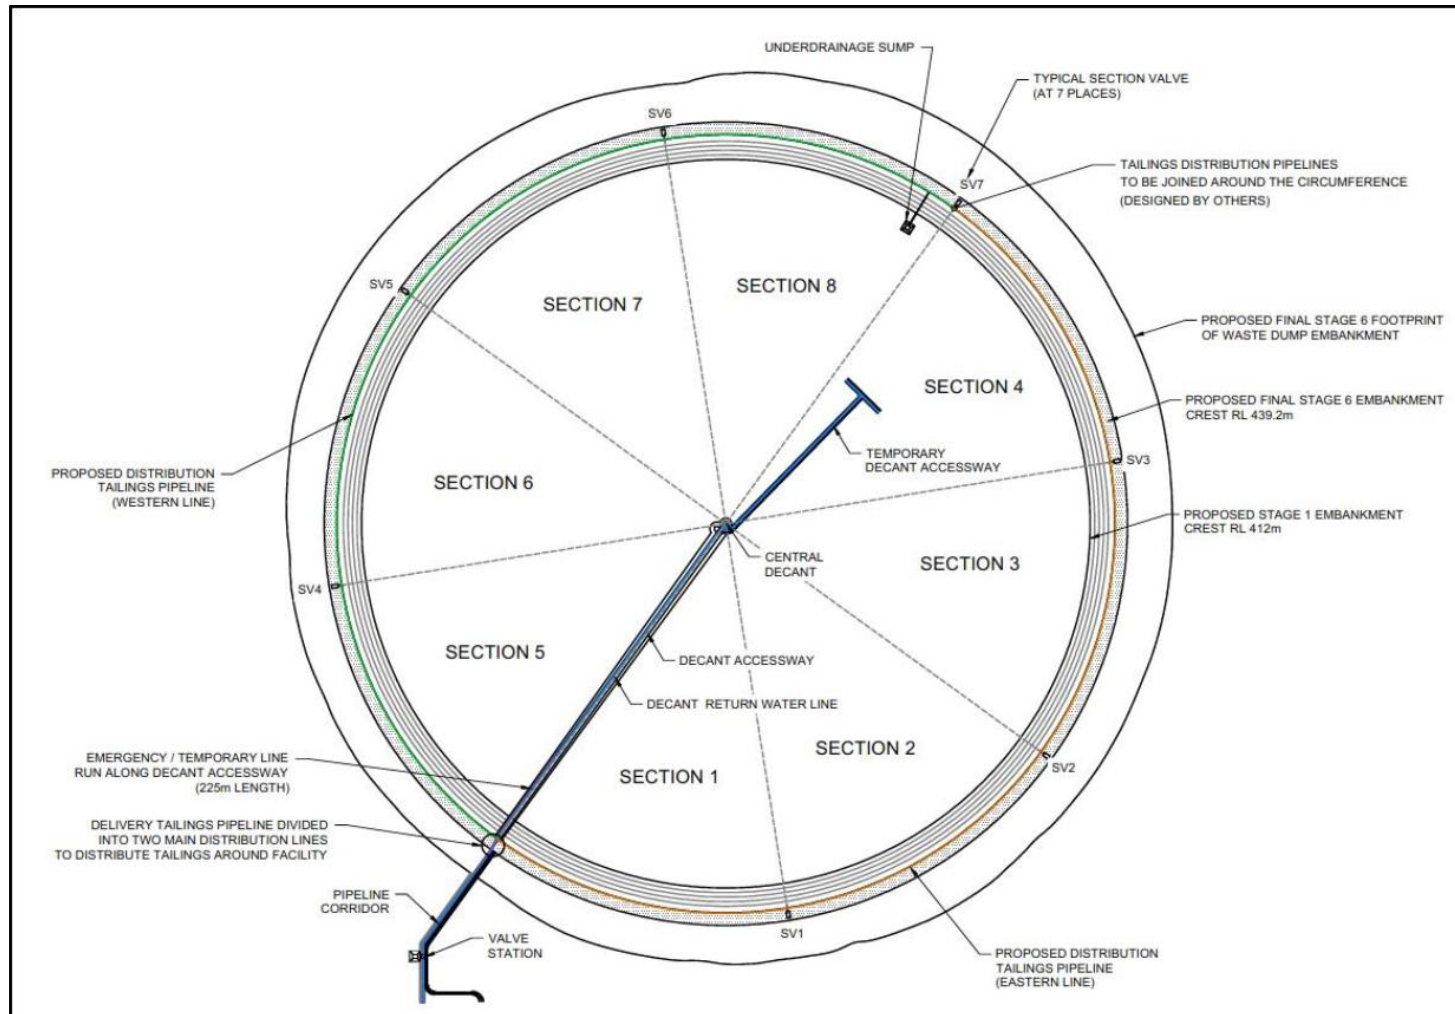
UNDERDRAINAGE SUMP

TYPICAL SECTION VALVE
(AT 7 PLACES)

SV6

TAILINGS DISTRIBUTION PIPELINES
TO BE JOINED AROUND THE CIRCUMFERENCE
(DESIGNED BY OTHERS)

SV7

SV5

SECTION 7

SECTION 8

PROPOSED FINAL STAGE 6 FOOTPRINT
OF WASTE DUMP EMBANKMENT

SECTION 4

PROPOSED FINAL STAGE 6 EMBANKMENT
CREST RL 439.2m

TEMPORARY
DECANT ACCESSWAY

PROPOSED DISTRIBUTION
TAILINGS PIPELINE
(WESTERN LINE)

SECTION 6

SV3

PROPOSED STAGE 1 EMBANKMENT
CREST RL 412m

CENTRAL
DECANT

SECTION 3

SV4

SECTION 5

DECANT ACCESSWAY

DECANT RETURN WATER LINE

EMERGENCY / TEMPORARY LINE
RUN ALONG DECANT ACCESSWAY
(225m LENGTH)

SECTION 2

SV2

SECTION 1

DELIVERY TAILINGS PIPELINE DIVIDED
INTO TWO MAIN DISTRIBUTION LINES
TO DISTRIBUTE TAILINGS AROUND FACILITY

PIPELINE
CORRIDOR

SV1

VALVE
STATION

PROPOSED DISTRIBUTION
TAILINGS PIPELINE
(EASTERN LINE)